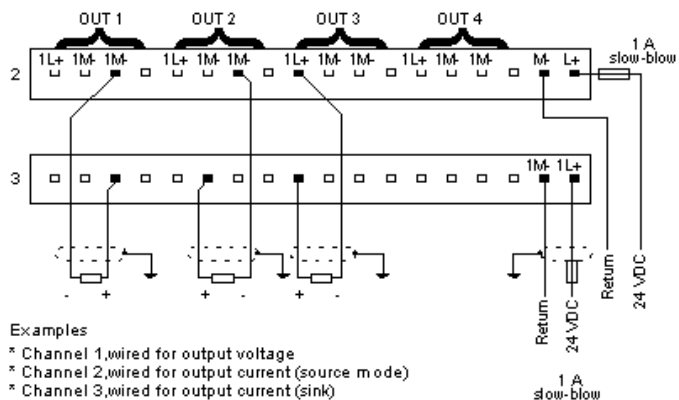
OUT 1 OUT 2 OUT 3 OUT 4

2

1L+ 1M- 1M- 1L+ 1M- 1M- 1L+ 1M- 1M- 1L+ 1M- 1M- M- L+

1 A
slow-blow

3

1M- 1L+

- +
+ -
+ -

Return
24 VDC
Return
24 VDC

1 A
slow-blow

Examples

* Channel 1,wired for output voltage
* Channel 2,wired for output current (source mode)
* Channel 3,wired for output current (sink)